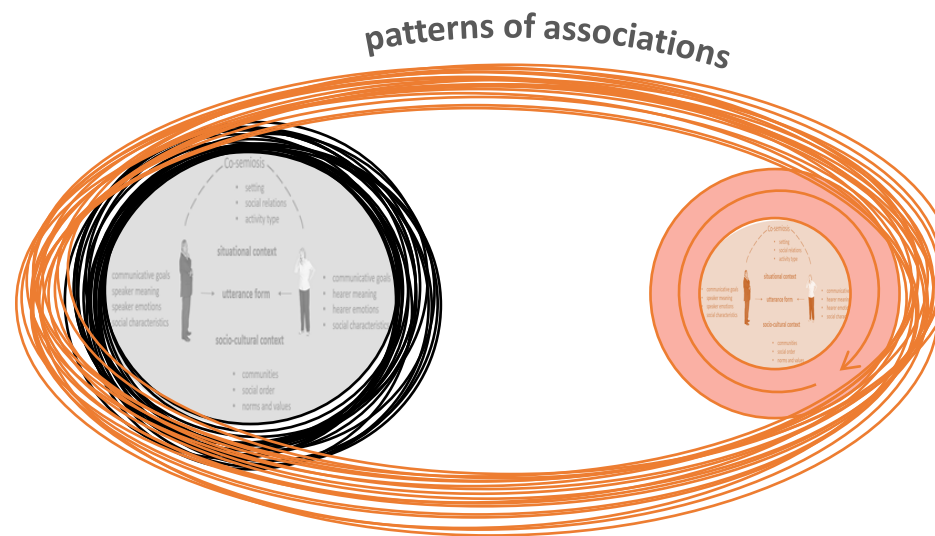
patterns of associations

Co-semiosis
• setting
• social relations
• activity type

situational context

communicative goals
speaker meaning
speaker emotions
social characteristics

utterance form

communicative goals
hearer meaning
hearer emotions
social characteristics

socio-cultural context
• communities
• social order
• norms and values

Co-semiosis
• setting
• social relations
• activity type

situational context

communicative goals
speaker meaning
speaker emotions
social characteristics

utterance form

communicative goals
hearer meaning
hearer emotions
social characteristics

socio-cultural context
• communities
• social order
• norms and values